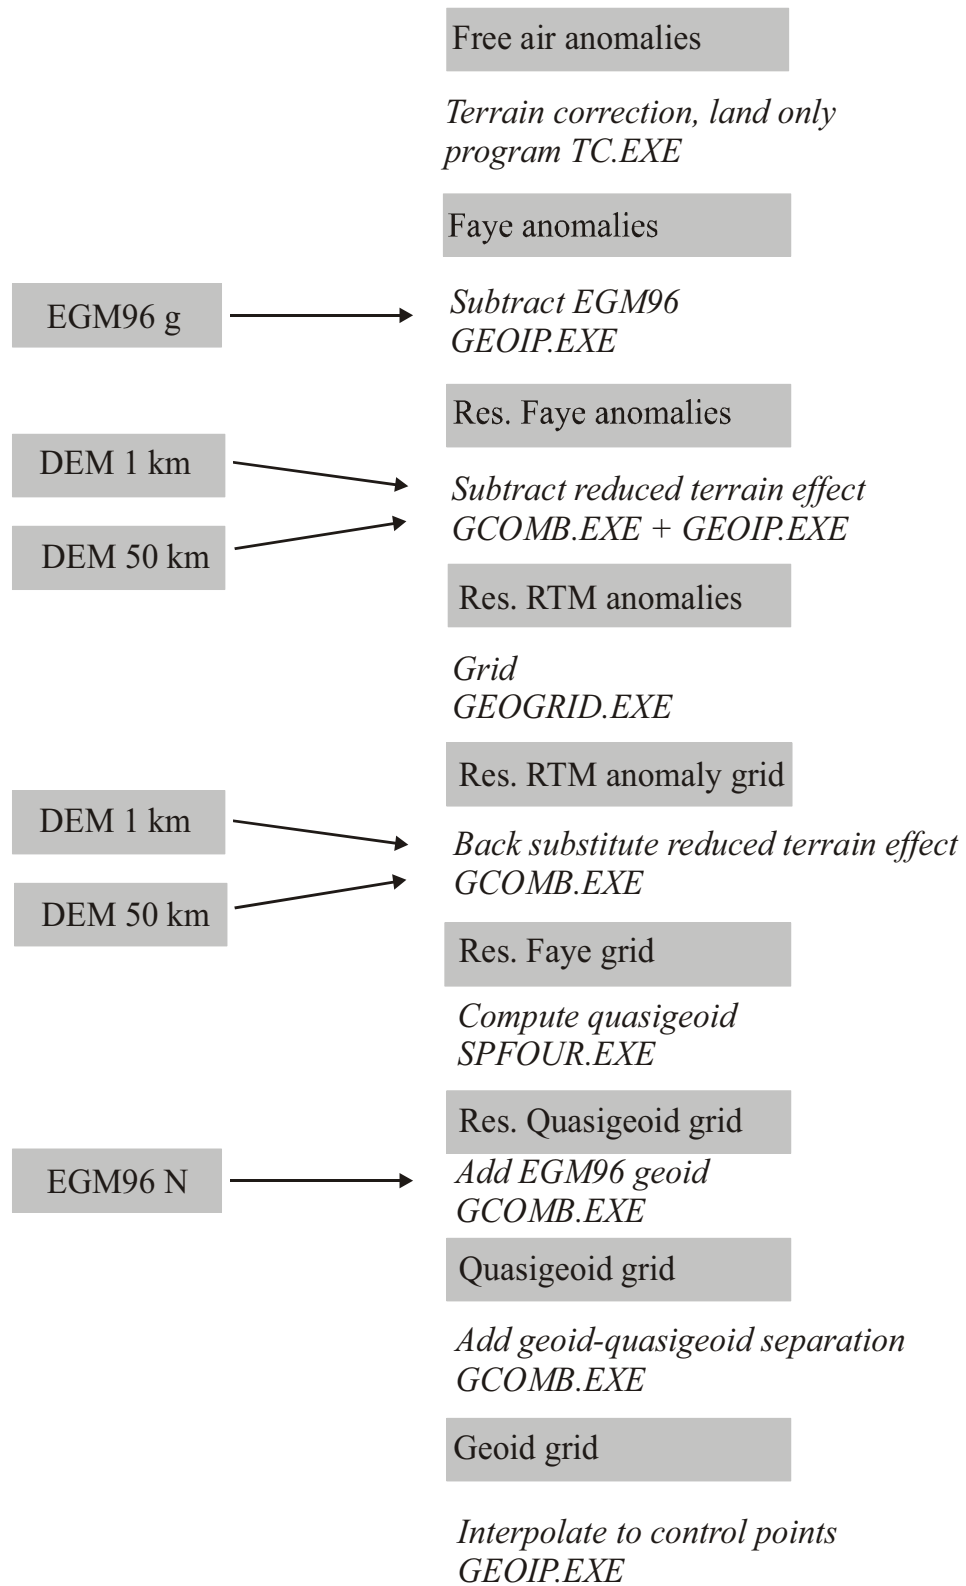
Free air anomalies

Terrain correction, land only
program TC.EXE

Faye anomalies

EGM96 g

Subtract EGM96
GEOIP.EXE

Res. Faye anomalies

DEM 1 km

DEM 50 km

Subtract reduced terrain effect
GCOMB.EXE + GEOIP.EXE

Res. RTM anomalies

Grid
GEOGRID.EXE

Res. RTM anomaly grid

DEM 1 km

DEM 50 km

Back substitute reduced terrain effect
GCOMB.EXE

Res. Faye grid

Compute quasigeoid
SPFOUR.EXE

Res. Quasigeoid grid

EGM96 N

Add EGM96 geoid
GCOMB.EXE

Quasigeoid grid

Add geoid-quasigeoid separation
GCOMB.EXE

Geoid grid

Interpolate to control points
GEOIP.EXE